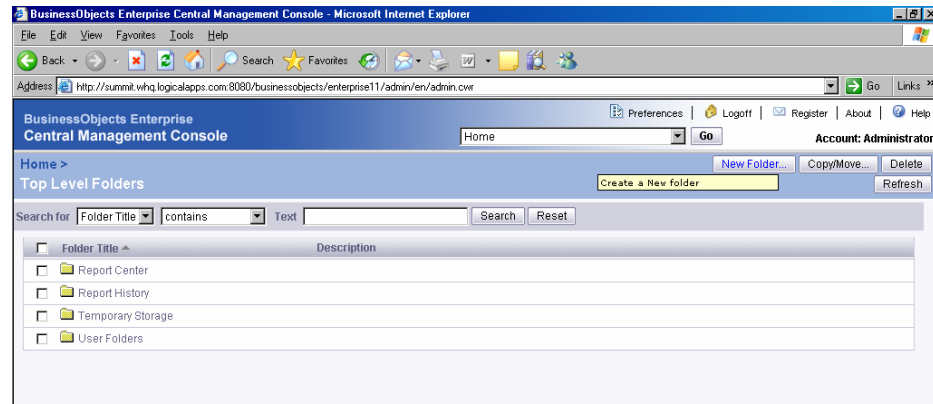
BusinessObjects Enterprise Central Management Console - Microsoft Internet Explorer

File Edit View Favorites Tools Help

Back Search Favorites

Address http://summit.whq.logicalapps.com:8080/businessobjects/enterprise11/admin/en/admin.cwr Go Links

BusinessObjects Enterprise
Central Management Console

Preferences | Logoff | Register | About | Help

Home Go

Account: Administrator

Home >
Top Level Folders

New Folder... Copy/Move... Delete
Create a New folder
Refresh

Search for Folder Title contains Text Search Reset

| Folder Title | Description |
|---|---|
| Report Center | |
| Report History | |
| Temporary Storage | |
| User Folders | |